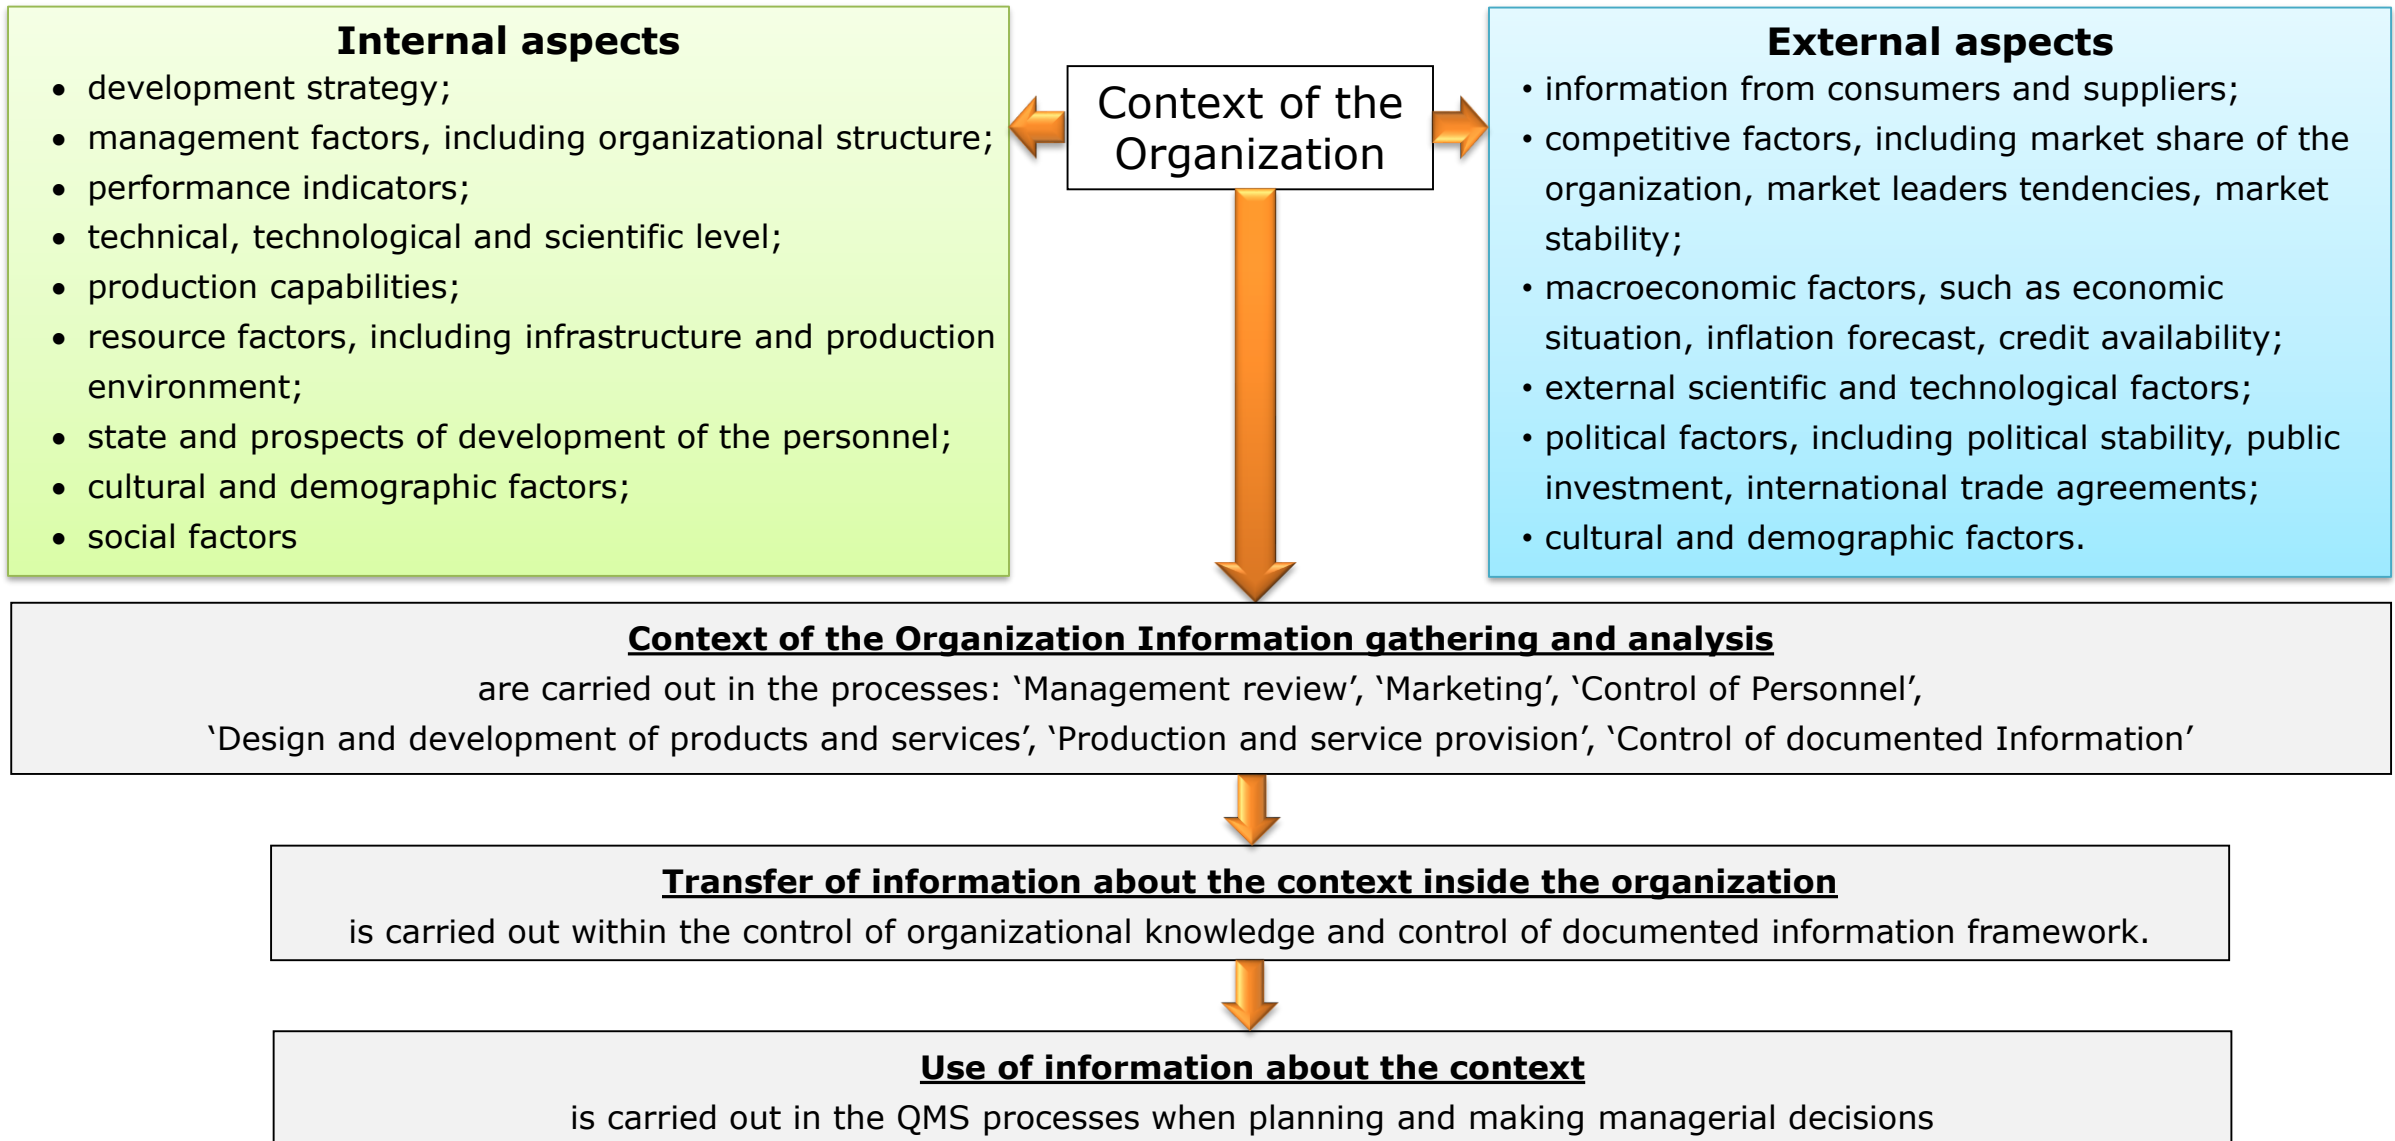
Internal aspects

- development strategy;
- management factors, including organizational structure;
- performance indicators;
- technical, technological and scientific level;
- production capabilities;
- resource factors, including infrastructure and production environment;
- state and prospects of development of the personnel;
- cultural and demographic factors;
- social factors

Context of the Organization

External aspects

- information from consumers and suppliers;
- competitive factors, including market share of the organization, market leaders tendencies, market stability;
- macroeconomic factors, such as economic situation, inflation forecast, credit availability;
- external scientific and technological factors;
- political factors, including political stability, public investment, international trade agreements;
- cultural and demographic factors.

Context of the Organization Information gathering and analysis

are carried out in the processes: ‘Management review’, ‘Marketing’, ‘Control of Personnel’, ‘Design and development of products and services’, ‘Production and service provision’, ‘Control of documented Information’

Transfer of information about the context inside the organization

is carried out within the control of organizational knowledge and control of documented information framework.

Use of information about the context

is carried out in the QMS processes when planning and making managerial decisions